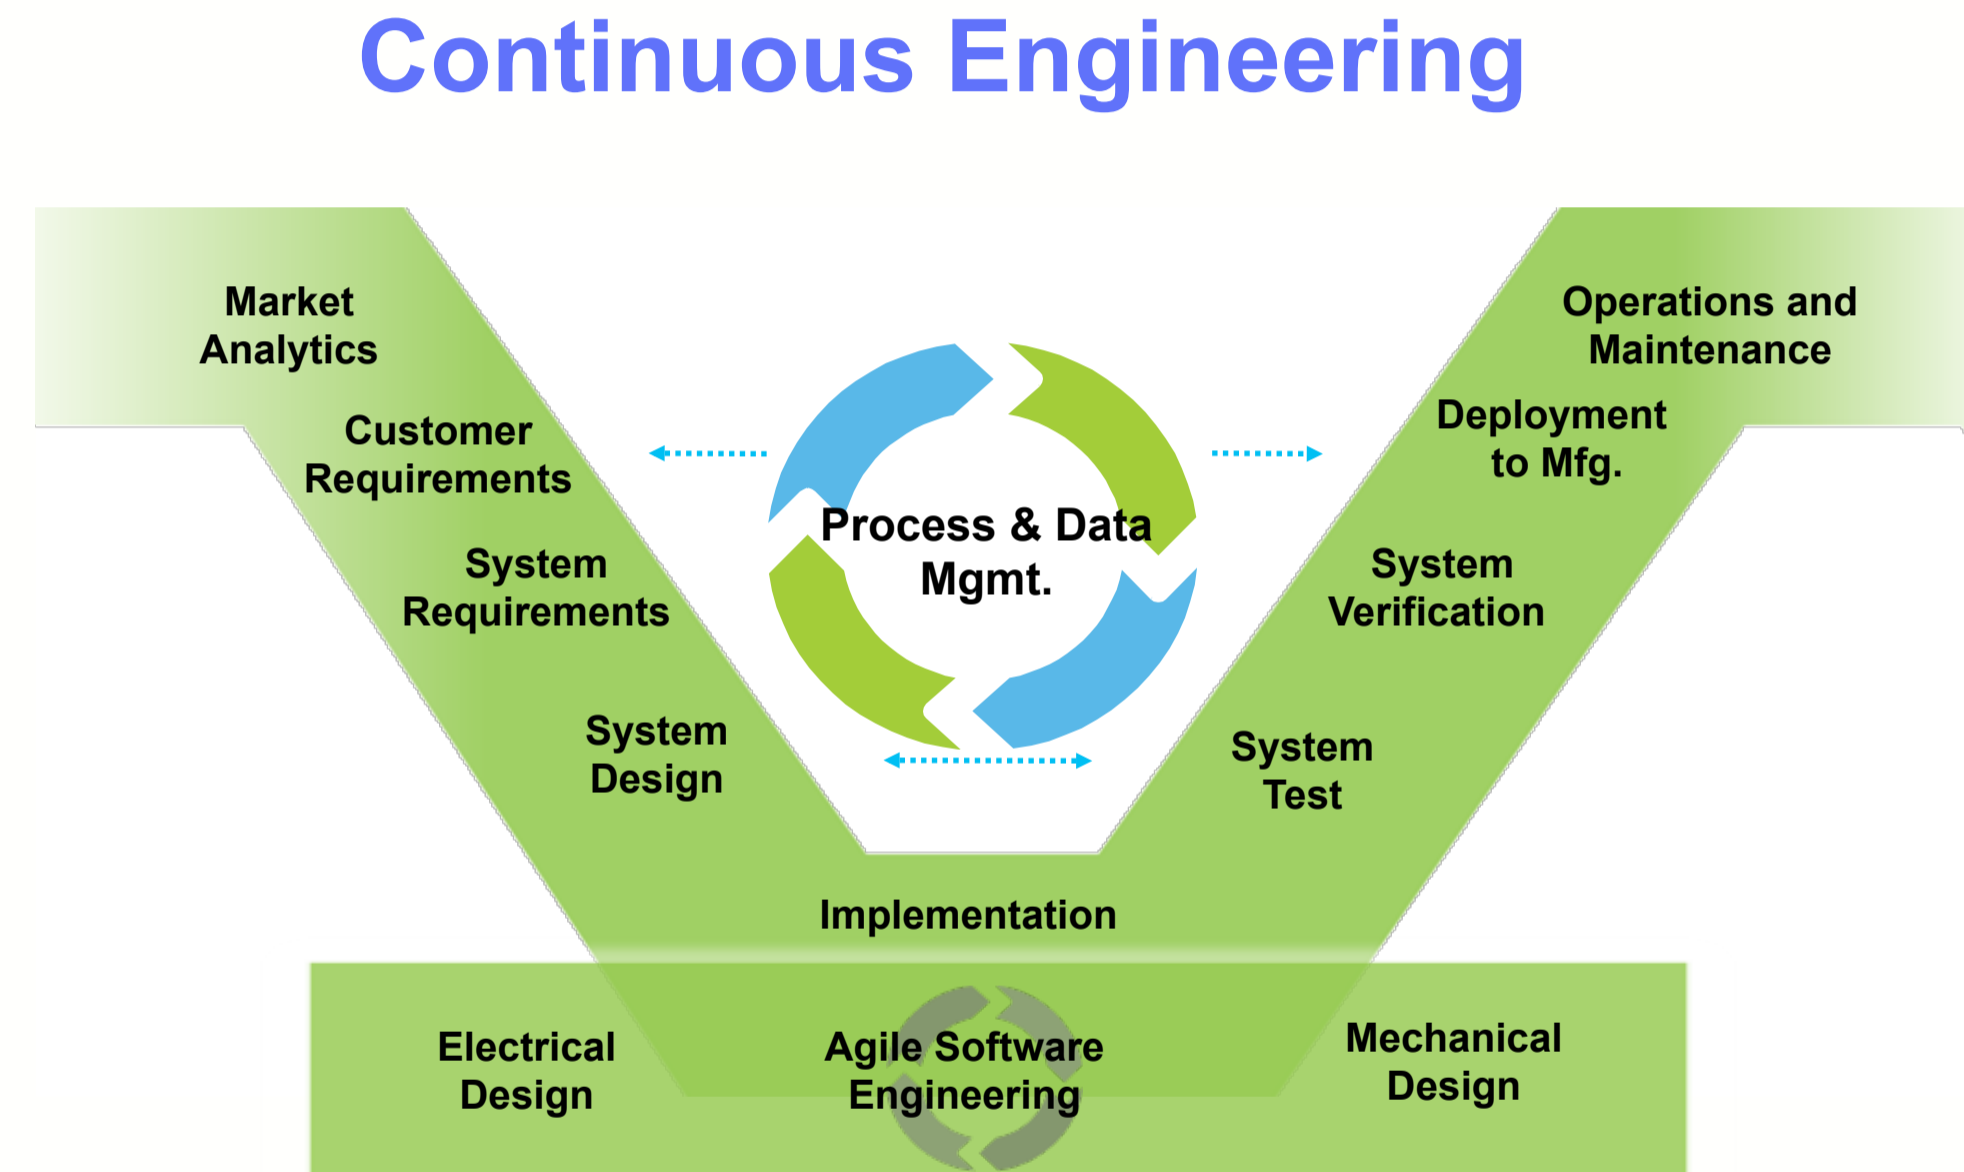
Continuous Engineering

Market Analytics

Customer Requirements

System Requirements

System Design

Process & Data Mgmt.

Operations and Maintenance

Deployment to Mfg.

System Verification

System Test

Implementation

Electrical Design

Agile Software Engineering

Mechanical Design